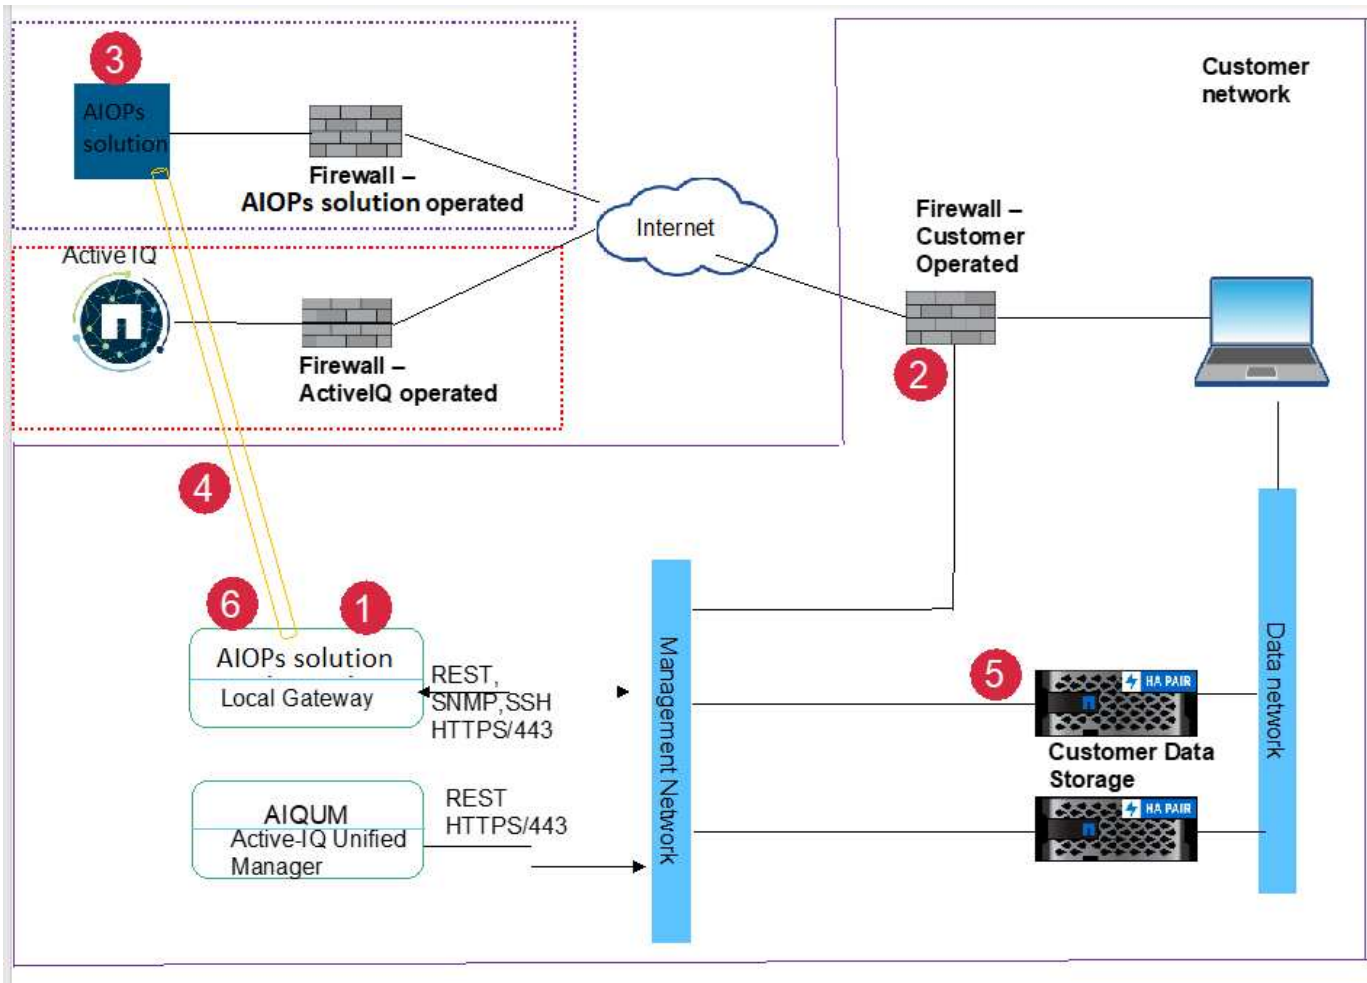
3

AIOPs solution

Firewall – AIOPs solution operated

Internet

Customer network

Firewall – Customer Operated

ActiveIQ

Firewall – ActiveIQ operated

2

4

6

1

AIOPs solution

Local Gateway

REST, SNMP,SSH HTTPS/443

Management Network

5

HA PAIR

Customer Data Storage

HA PAIR

Data network

AIQUM Active-IQ Unified Manager

REST HTTPS/443